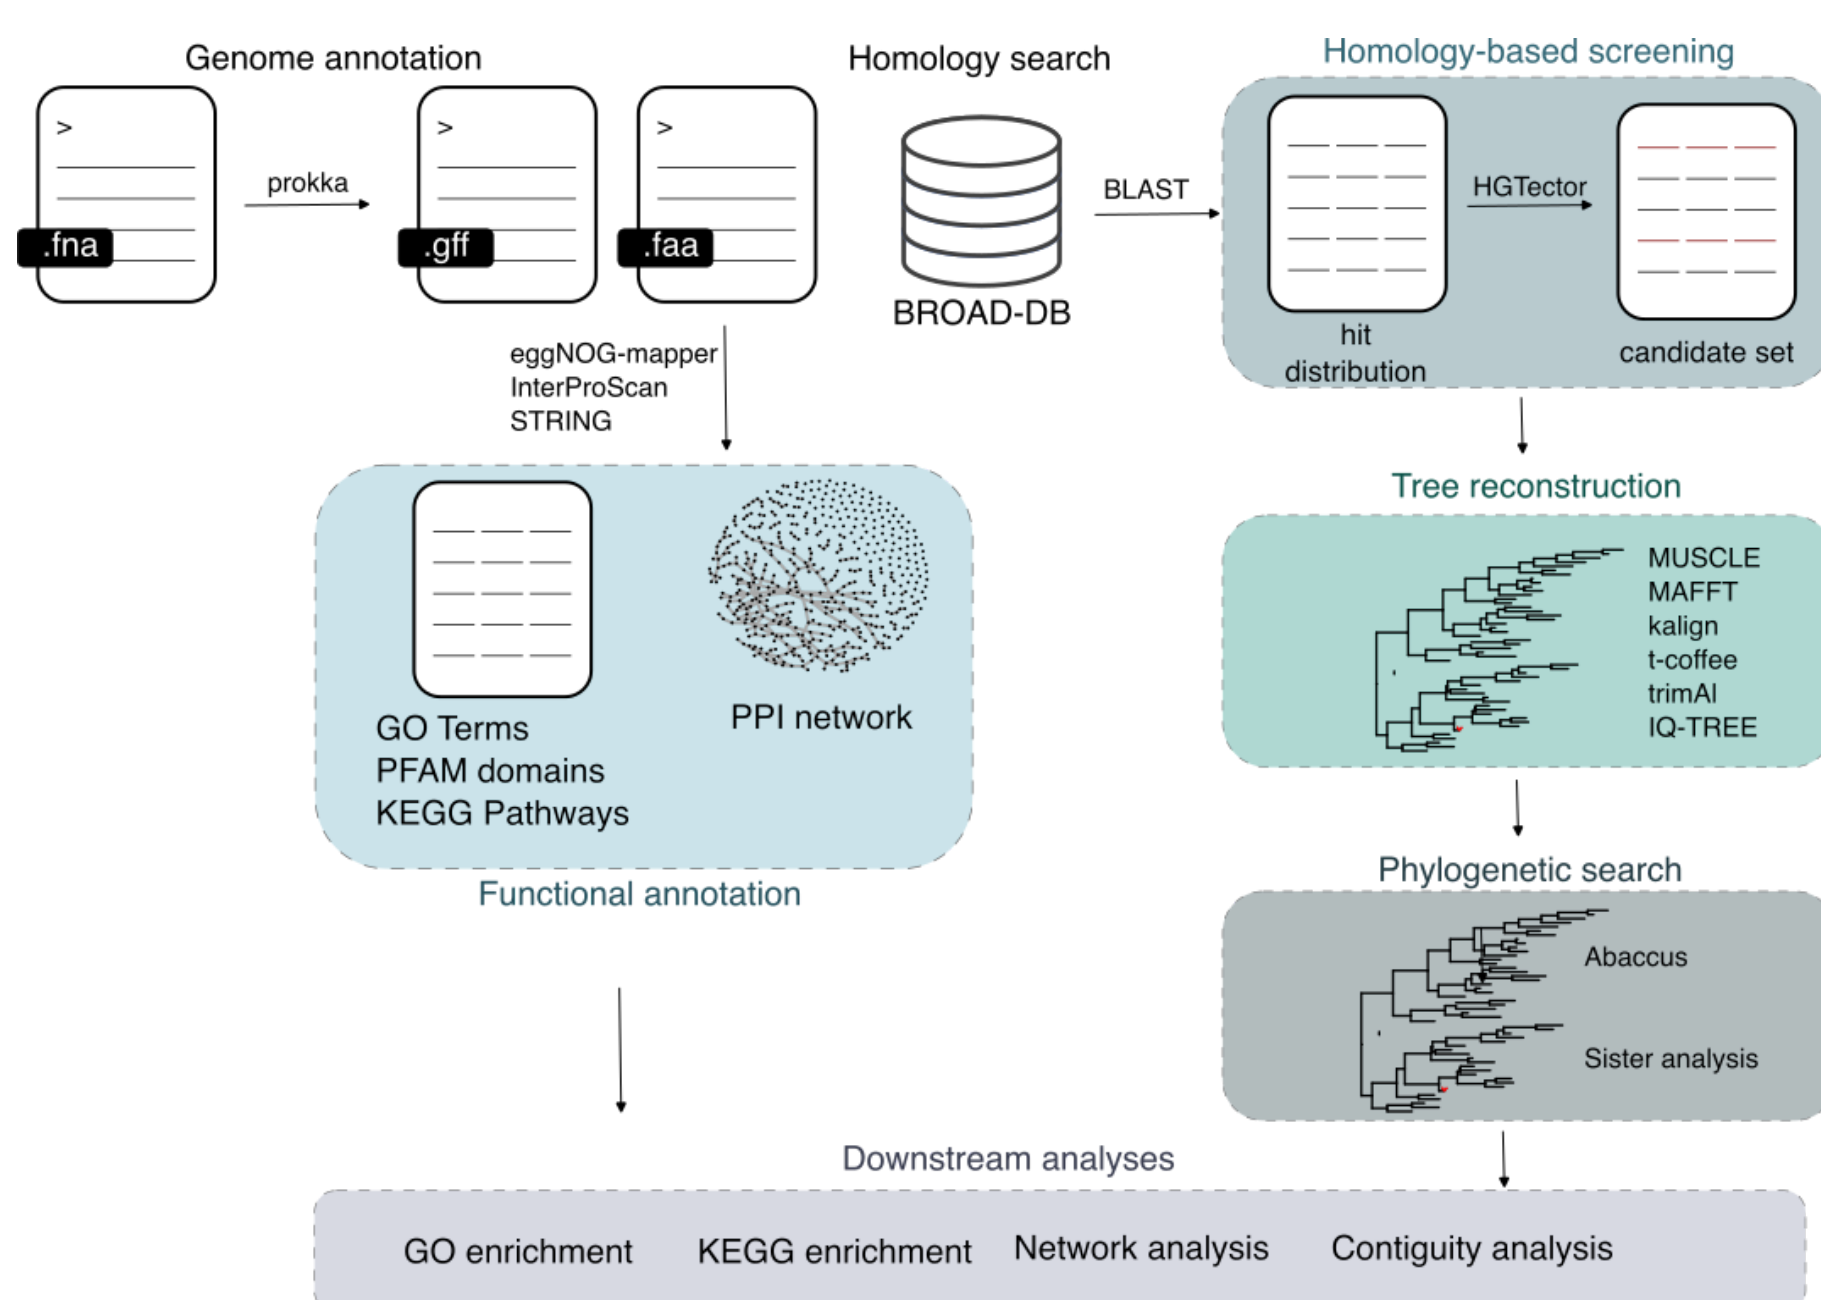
Genome annotation

>

.fna

prokka

>

.gff

>

.faa

Homology search

BROAD-DB

BLAST

Homology-based screening

hit distribution

HGTector

candidate set

eggNOG-mapper
InterProScan
STRING

GO Terms
PFAM domains
KEGG Pathways

PPI network

Functional annotation

Tree reconstruction

MUSCLE
MAFFT
kalign
t-coffee
trimAl
IQ-TREE

Phylogenetic search

Abaccus

Sister analysis

Downstream analyses

GO enrichment KEGG enrichment Network analysis Contiguity analysis